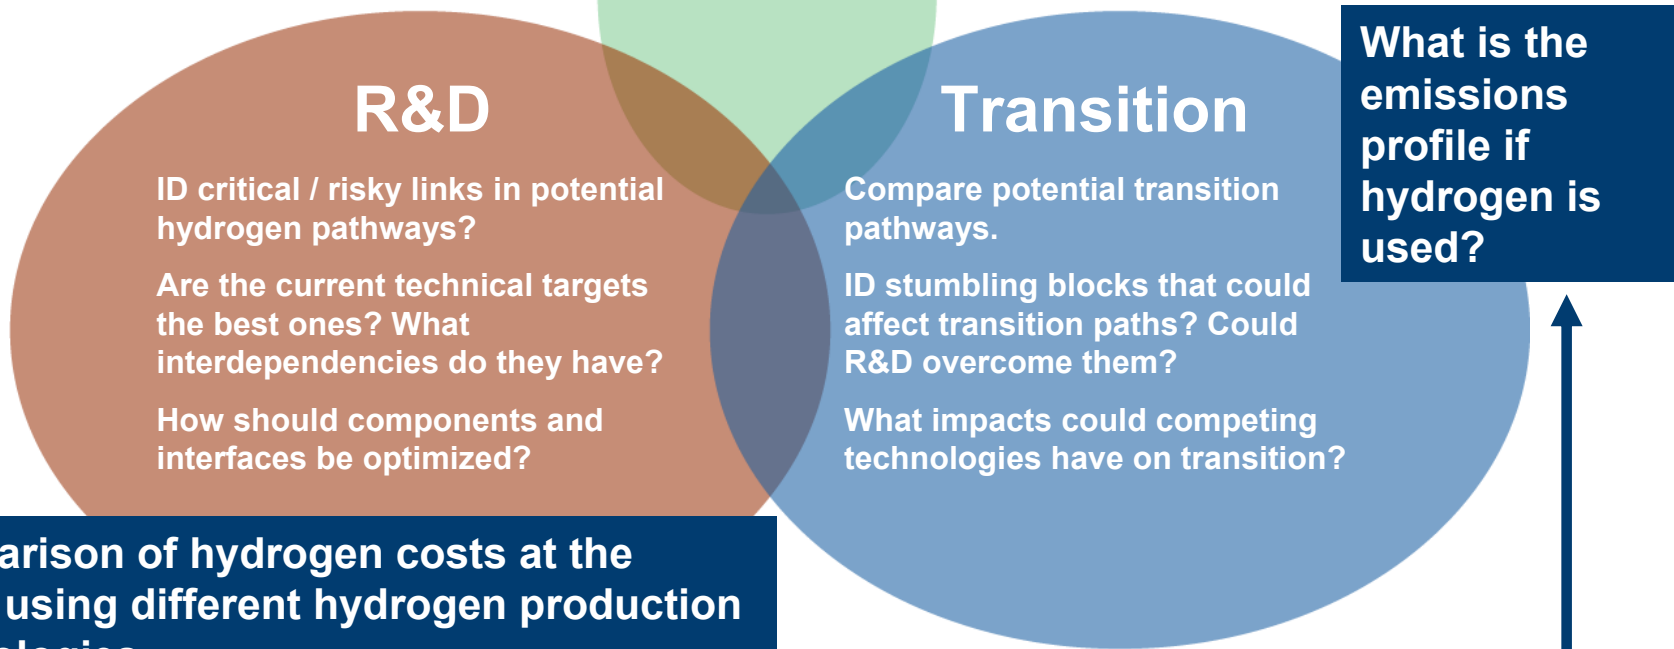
R&D

ID critical / risky links in potential hydrogen pathways?

Are the current technical targets the best ones? What interdependencies do they have?

How should components and interfaces be optimized?

Transition

Compare potential transition pathways.

ID stumbling blocks that could affect transition paths? Could R&D overcome them?

What impacts could competing technologies have on transition?

What is the emissions profile if hydrogen is used?

arison of hydrogen costs at the using different hydrogen production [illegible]